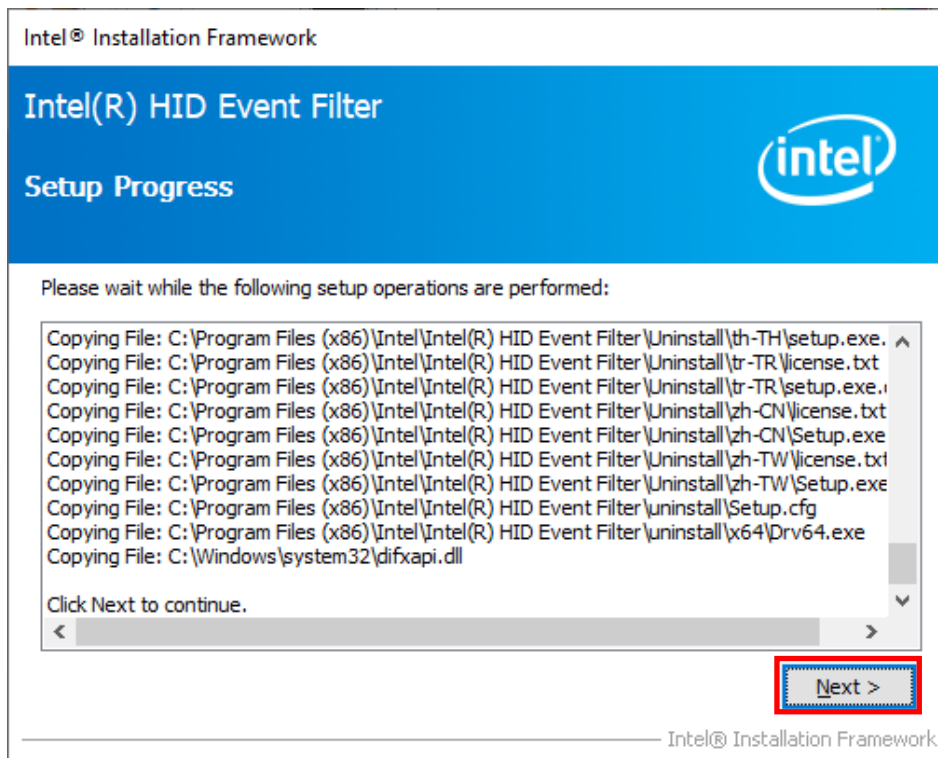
Intel® Installation Framework

Intel(R) HID Event Filter

Setup Progress

intel

Please wait while the following setup operations are performed:

Copying File: C:\Program Files (x86)\Intel\Intel(R) HID Event Filter\Uninstall\th-TH\setup.exe.
Copying File: C:\Program Files (x86)\Intel\Intel(R) HID Event Filter\Uninstall\tr-TR\license.txt
Copying File: C:\Program Files (x86)\Intel\Intel(R) HID Event Filter\Uninstall\tr-TR\setup.exe.
Copying File: C:\Program Files (x86)\Intel\Intel(R) HID Event Filter\Uninstall\zh-CN\license.txt
Copying File: C:\Program Files (x86)\Intel\Intel(R) HID Event Filter\Uninstall\zh-CN\Setup.exe
Copying File: C:\Program Files (x86)\Intel\Intel(R) HID Event Filter\Uninstall\zh-TW\license.txt
Copying File: C:\Program Files (x86)\Intel\Intel(R) HID Event Filter\Uninstall\zh-TW\Setup.exe
Copying File: C:\Program Files (x86)\Intel\Intel(R) HID Event Filter\uninstall\Setup.cfg
Copying File: C:\Program Files (x86)\Intel\Intel(R) HID Event Filter\uninstall\x64\Drv64.exe
Copying File: C:\Windows\system32\difxapi.dll

Click Next to continue.

Next >

Intel® Installation Framework